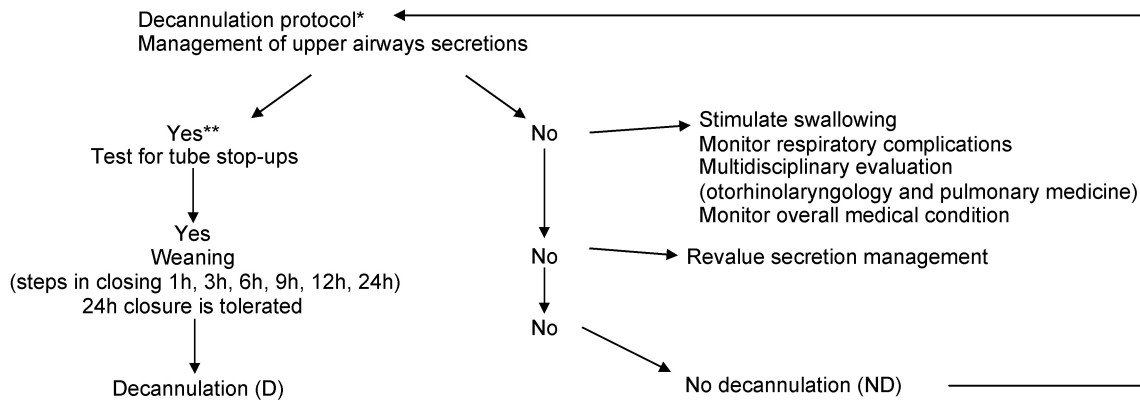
Decannulation protocol*
Management of upper airways secretions

Yes**
Test for tube stop-ups

Yes
Weaning
(steps in closing 1h, 3h, 6h, 9h, 12h, 24h)
24h closure is tolerated

Decannulation (D)

No

Stimulate swallowing
Monitor respiratory complications
Multidisciplinary evaluation
(otorhinolaryngology and pulmonary medicine)
Monitor overall medical condition

No

Revalue secretion management

No

No decannulation (ND)